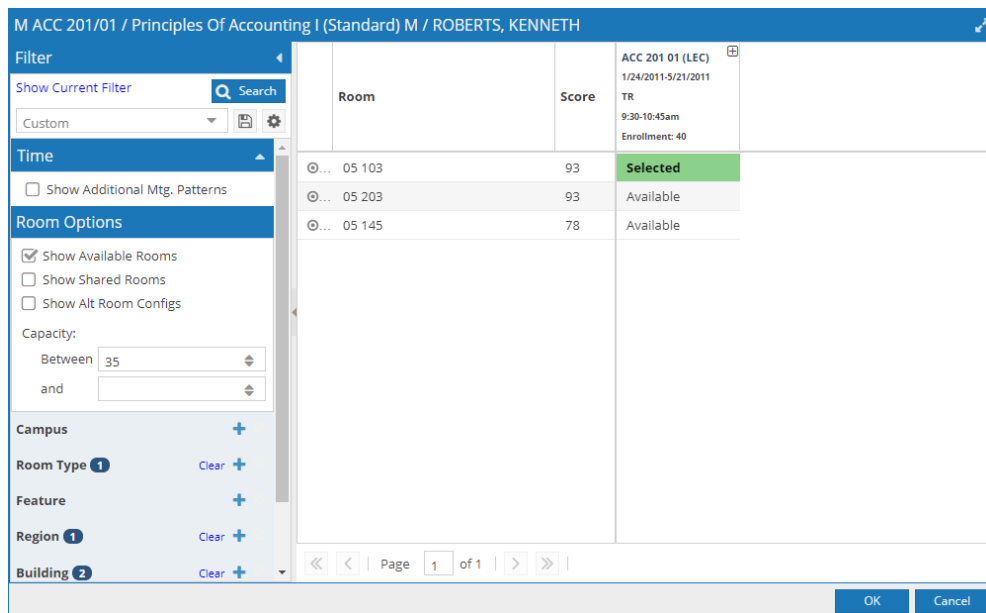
M ACC 201/01 / Principles Of Accounting I (Standard) M / ROBERTS, KENNETH

Filter

Show Current Filter

Search

Custom

Time

Show Additional Mtg. Patterns

Room Options

Show Available Rooms

Show Shared Rooms

Show Alt Room Configs

Capacity:

Between 35

and

Campus

Room Type 1 Clear

Feature

Region 1 Clear

Building 2 Clear

| | Room | Score | ACC 201 01 (LEC) 1/24/2011-5/21/2011 TR 9:30-10:45am Enrollment: 40 |
|---|---|---|---|
| ⊙... | 05 103 | 93 | Selected |
| ⊙... | 05 203 | 93 | Available |
| ⊙... | 05 145 | 78 | Available |

Page 1 of 1

OK

Cancel